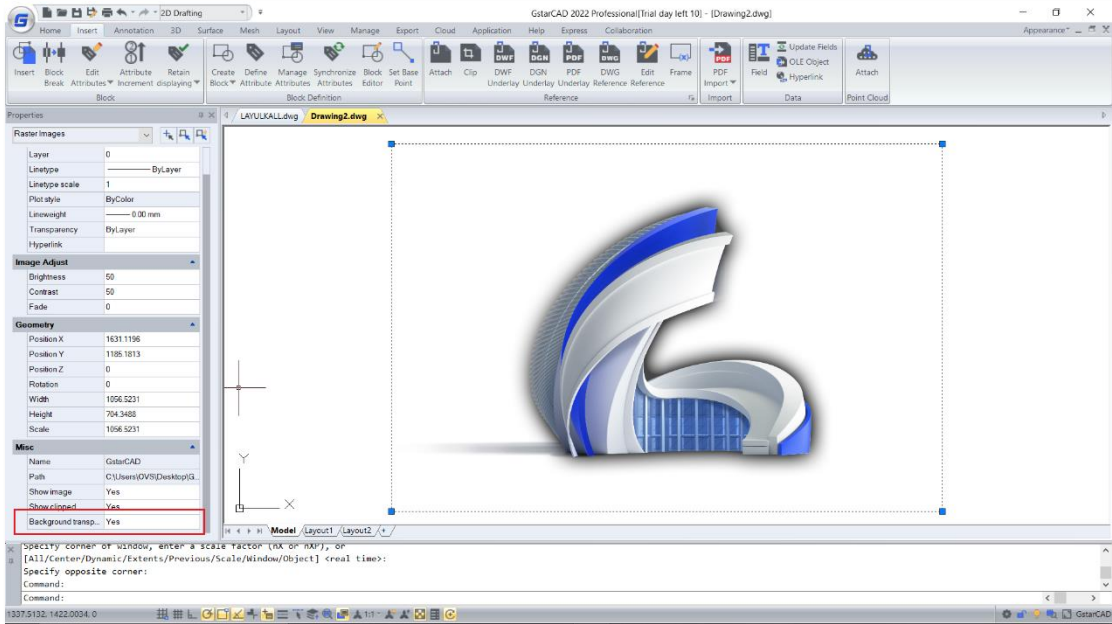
2D Drafting
GstarCAD 2022 Professional[Trial day left 10] - [Drawing2.dwg]
Home Insert Annotation 3D Surface Mesh Layout View Manage Esport Cloud Application Help Express Collaboration
Appearance
Insert Block Break Edit Attributes Attribute Increment Retain displaying
Block
Create Block Define Attribute Manage Attributes Synchronize Attributes Block Editor Set Base Point
Block Definition
Attach Clip DWF Underlay DGN Underlay PDF Underlay DWG Reference Edit Reference Frame
Reference
PDF Import
Import
Field Update Fields OLE Object Hyperlink
Data
Attach
Point Cloud
Properties
LAYULKALL.dwg Drawing2.dwg
Raster images

| | |
|---|---|
| Layer | 0 |
| Linetype | ByLayer |
| Linetype scale | 1 |
| Plot style | ByColor |
| Lineweight | 0.00 mm |
| Transparency | ByLayer |
| Hyperlink | |

Image Adjust

| | |
|---|---|
| Brightness | 50 |
| Contrast | 50 |
| Fade | 0 |

Geometry

| | |
|---|---|
| Position X | 1631.1196 |
| Position Y | 1185.1813 |
| Position Z | 0 |
| Rotation | 0 |
| Width | 1056.5231 |
| Height | 704.3488 |
| Scale | 1056.5231 |

Misc

| | |
|---|---|
| Name | GstarCAD |
| Path | C:\Users\OVS\Desktop\G... |
| Show image | Yes |
| Show clipped | Yes |
| Background transp... | Yes |

Model Layout1 Layout2
Specify corner of window, enter a scale factor (nX or nXP), or
[All/Center/Dynamic/Extents/Previous/Scale/Window/Object] <real time>:
Specify opposite corner:
Command:
Command:
1337.5132, 1422.0034, 0
GstarCAD